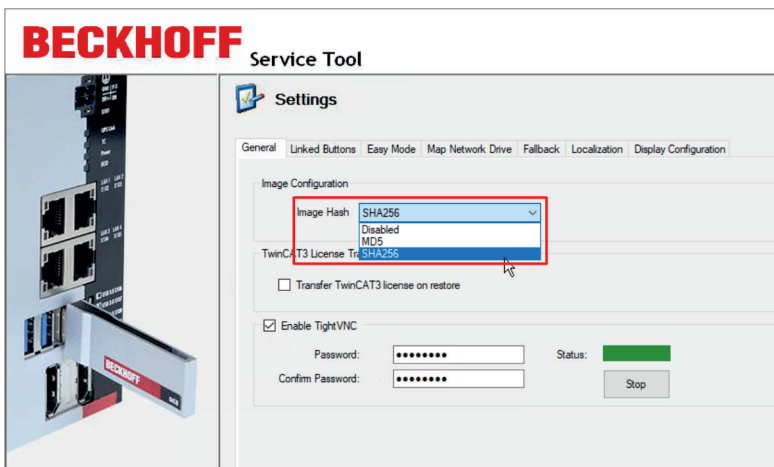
BECKHOFF Service Tool

Settings

General | Linked Buttons | Easy Mode | Map Network Drive | Fallback | Localization | Display Configuration

Image Configuration

Image Hash SHA256

Disabled
MD5
SHA256

TwinCAT3 License Tra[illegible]

Transfer TwinCAT3 license on restore

Enable TightVNC

Password: ••••••••

Status:

Confirm Password: ••••••••

Stop

BECKHOFF